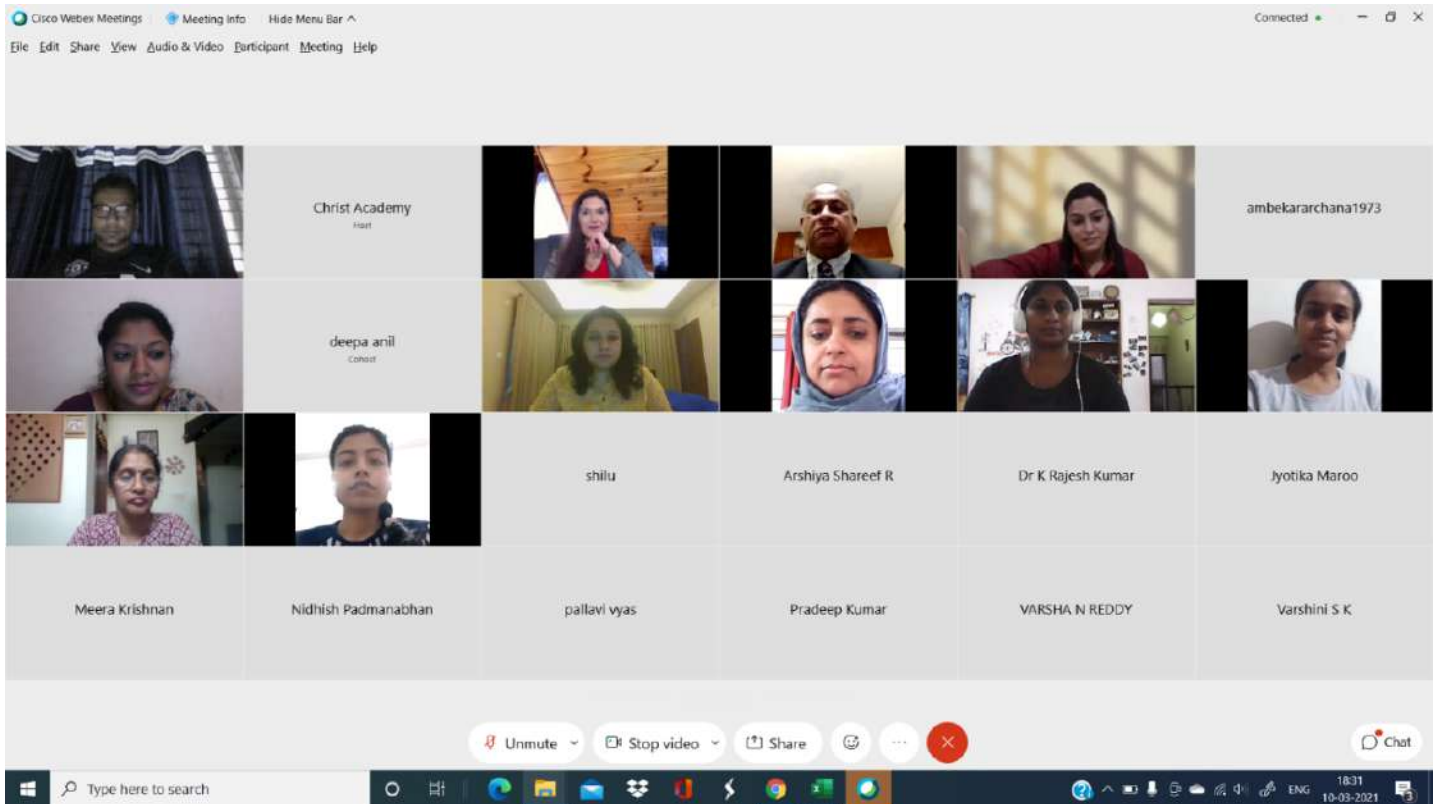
Cisco Webex Meetings | Meeting Info | Hide Menu Bar ^

Connected

File Edit Share View Audio & Video Participant Meeting Help

Christ Academy
Host

ambekararchana1973

deepa anil
Cohost

shilu

Arshiya Shareef R

Dr K Rajesh Kumar

Jyotika Maroo

Meera Krishnan

Nidhish Padmanabhan

pallavi vyas

Pradeep Kumar

VARSHA N REDDY

Varshini S K

Unmute

Stop video

Share

Chat

Type here to search

ENG

18:31
10-03-2021